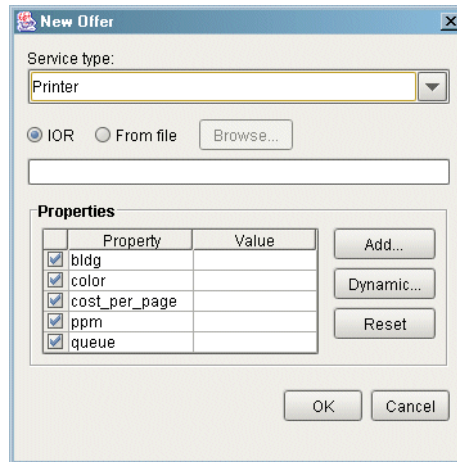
New Offer

Service type:

Printer

IOR From file Browse...

Properties

| | Property | Value |
|---|---|---|
| ☑ | bldg | |
| ☑ | color | |
| ☑ | cost_per_page | |
| ☑ | ppm | |
| ☑ | queue | |

Add...

Dynamic...

Reset

OK Cancel